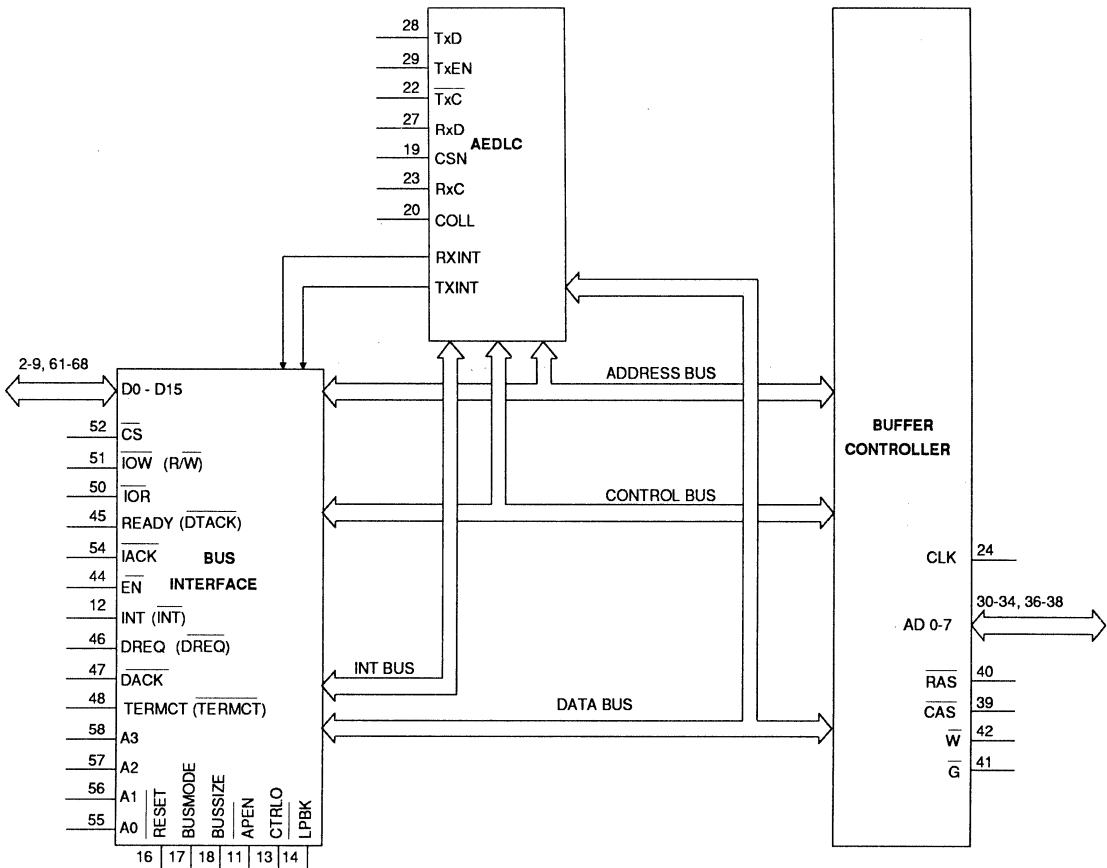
28 TxD
29 TxEN
22 $\overline{TxC}$
27 RxD
19 CSN
23 RxC
20 COLL
AEDLC
RXINT
TXINT

2-9, 61-68
D0 - D15
52 $\overline{CS}$
51 $\overline{IOW}$ (R/$\overline{W}$)
50 $\overline{IOR}$
45 READY ($\overline{DTACK}$)
54 $\overline{IACK}$
44 $\overline{EN}$
12 INT ($\overline{INT}$)
46 DREQ ($\overline{DREQ}$)
47 $\overline{DACK}$
48 TERMCT ($\overline{TERMCT}$)
58 A3
57 A2
56 A1
55 A0
BUS INTERFACE
$\overline{RESET}$ BUSMODE BUSSIZE $\overline{APEN}$ CTRLO $\overline{LPBK}$
16 17 18 11 13 14

ADDRESS BUS
CONTROL BUS
INT BUS
DATA BUS

BUFFER CONTROLLER
CLK 24
30-34, 36-38
AD 0-7
$\overline{RAS}$ 40
$\overline{CAS}$ 39
$\overline{W}$ 42
$\overline{G}$ 41